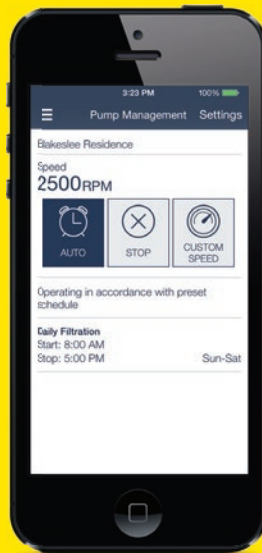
3:23 PM 100%

Pump Management Settings

Blakeslee Residence

Speed
2500RPM

AUTO

STOP

CUSTOM SPEED

Operating in accordance with preset schedule

Daily Filtration
Start: 8:00 AM
Stop: 5:00 PM Sun-Sat